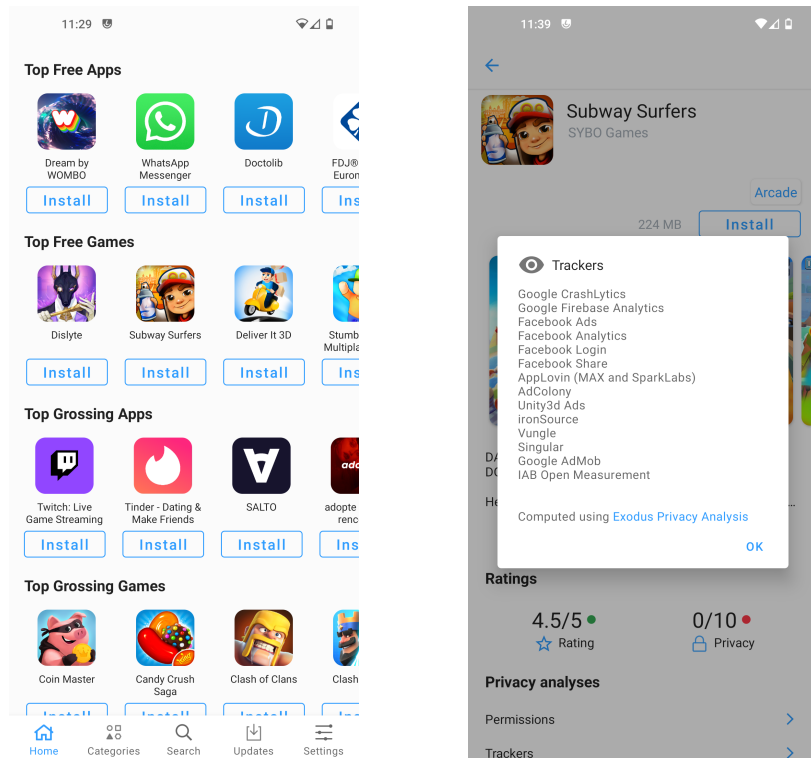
11:29

Top Free Apps

Dream by WOMBO
Install

WhatsApp Messenger
Install

Doctolib
Install

FDJ® Euron
Ins

Top Free Games

Dislyte
Install

Subway Surfers
Install

Deliver It 3D
Install

Stumb Multipla
Ins

Top Grossing Apps

Twitch: Live Game Streaming
Install

Tinder - Dating & Make Friends
Install

SALTO
Install

adopte renc
Ins

Top Grossing Games

Coin Master
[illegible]

Candy Crush Saga
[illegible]

Clash of Clans
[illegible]

Clash
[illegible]

Home
Categories
Search
Updates
Settings

11:39

Subway Surfers
SYBO Games

Arcade

224 MB
Install

Trackers

Google CrashLytics
Google Firebase Analytics
Facebook Ads
Facebook Analytics
Facebook Login
Facebook Share
AppLovin (MAX and SparkLabs)
AdColony
Unity3d Ads
ironSource
Vungle
Singular
Google AdMob
IAB Open Measurement

Computed using Exodus Privacy Analysis

OK

DA
DC
He

Ratings

4.5/5
Rating

0/10
Privacy

Privacy analyses

Permissions

Trackers